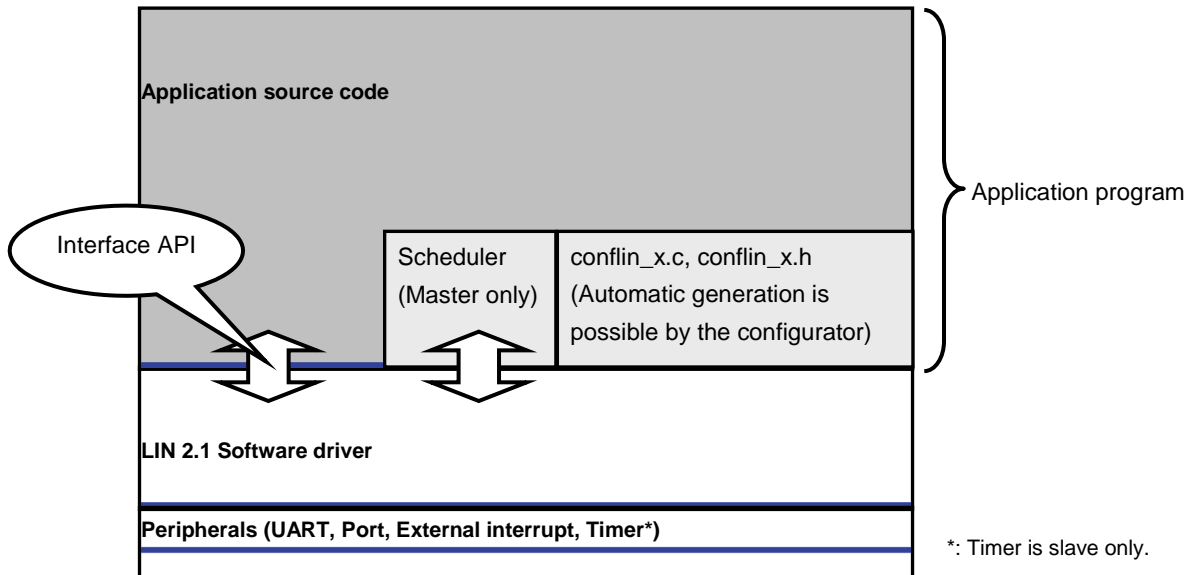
Application source code

Application program

Interface API

Scheduler (Master only)

conflin_x.c, conflin_x.h (Automatic generation is possible by the configurator)

LIN 2.1 Software driver

Peripherals (UART, Port, External interrupt, Timer*)

*: Timer is slave only.